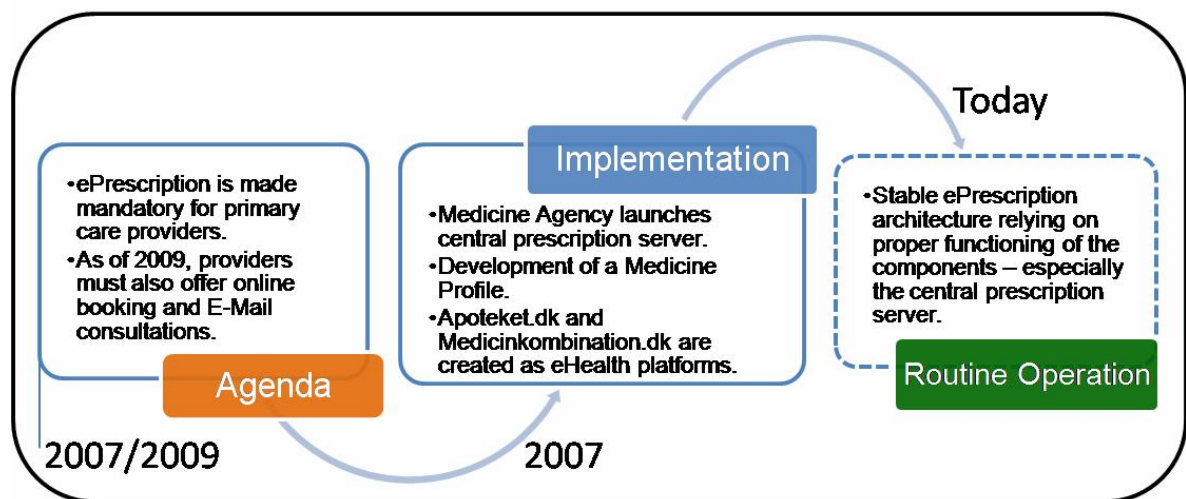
Today

•ePrescription is made mandatory for primary care providers.
•As of 2009, providers must also offer online booking and E-Mail consultations.

Agenda

2007/2009

Implementation

•Medicine Agency launches central prescription server.
•Development of a Medicine Profile.
•Apoteket.dk and Medicinkombination.dk are created as eHealth platforms.

2007

•Stable ePrescription architecture relying on proper functioning of the components – especially the central prescription server.

Routine Operation